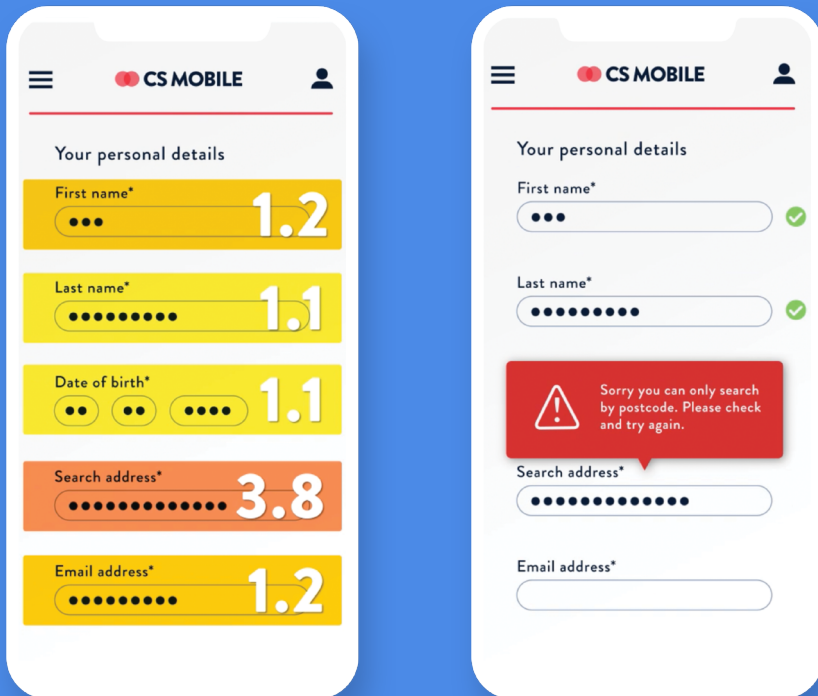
CS MOBILE

Your personal details

First name*

●●●

1.2

Last name*

●●●●●●●●●

1.1

Date of birth*

●● ●● ●●●●

1.1

Search address*

●●●●●●●●●●●●●

3.8

Email address*

●●●●●●●●●

1.2

CS MOBILE

Your personal details

First name*

●●●

Last name*

●●●●●●●●●

Sorry you can only search by postcode. Please check and try again.

Search address*

●●●●●●●●●●●●●

Email address*